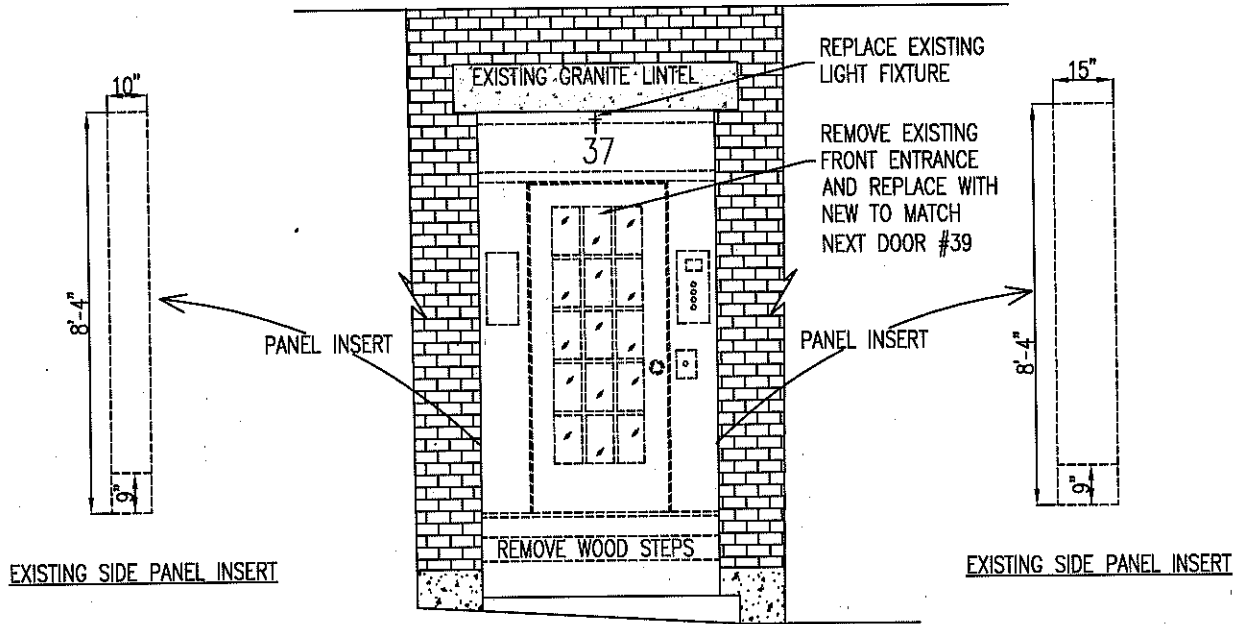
10"

8'-4"

9"

EXISTING SIDE PANEL INSERT

EXISTING GRANITE LINTEL

37

REPLACE EXISTING LIGHT FIXTURE

REMOVE EXISTING FRONT ENTRANCE AND REPLACE WITH NEW TO MATCH NEXT DOOR #39

PANEL INSERT

PANEL INSERT

REMOVE WOOD STEPS

15"

8'-4"

9"

EXISTING SIDE PANEL INSERT